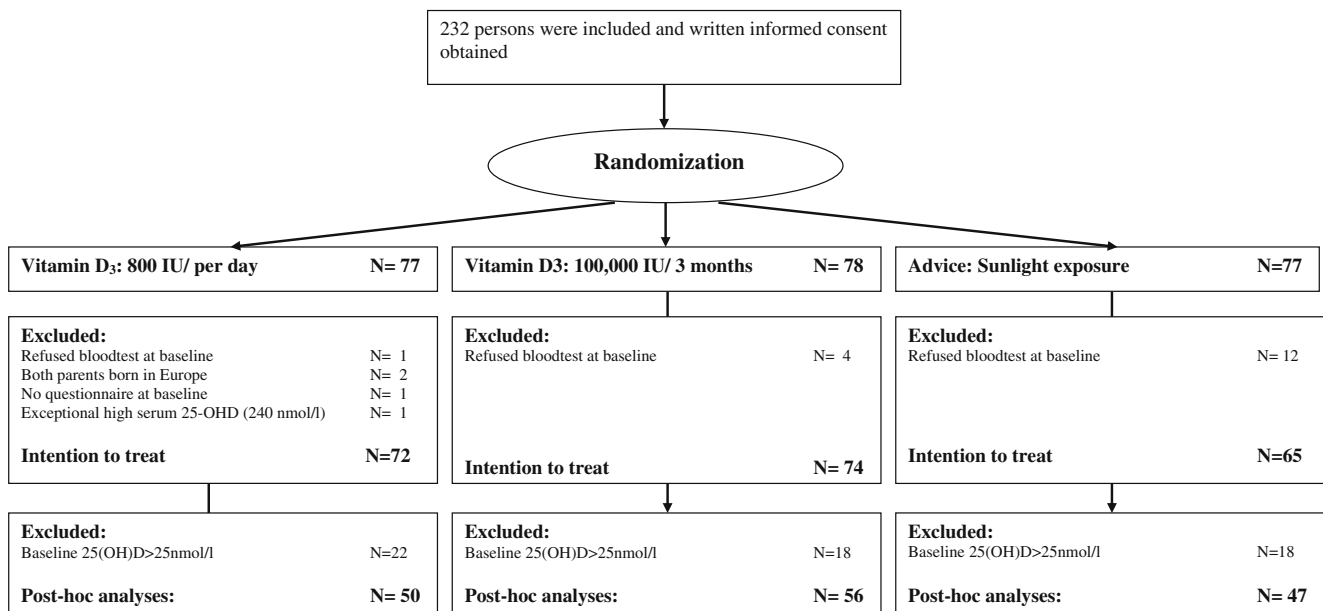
232 persons were included and written informed consent obtained

Randomization

Vitamin D$_3$: 800 IU/ per day N= 77

Excluded:
Refused bloodtest at baseline N= 1
Both parents born in Europe N= 2
No questionnaire at baseline N= 1
Exceptional high serum 25-OHD (240 nmol/l) N= 1

Intention to treat N=72

Excluded:
Baseline 25(OH)D>25nmol/l N=22

Post-hoc analyses: N= 50

Vitamin D3: 100,000 IU/ 3 months N= 78

Excluded:
Refused bloodtest at baseline N= 4

Intention to treat N= 74

Excluded:
Baseline 25(OH)D>25nmol/l N=18

Post-hoc analyses: N= 56

Advice: Sunlight exposure N=77

Excluded:
Refused bloodtest at baseline N= 12

Intention to treat N=65

Excluded:
Baseline 25(OH)D>25nmol/l N=18

Post-hoc analyses: N= 47